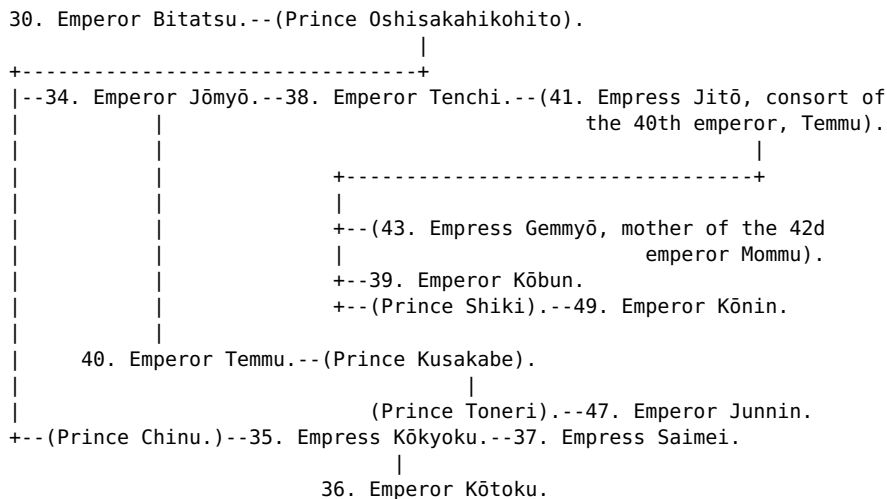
30. Emperor Bitatsu.--(Prince Oshisakahikohito).

|--34. Emperor Jōmyō.--38. Emperor Tenchi.--(41. Empress Jitō, consort of the 40th emperor, Temmu).

+--(43. Empress Gemmyō, mother of the 42d emperor Mommu).

+--39. Emperor Kōbun.

+--(Prince Shiki).--49. Emperor Kōnin.

40. Emperor Temmu.--(Prince Kusakabe).

(Prince Toneri).--47. Emperor Junnin.

+--(Prince Chinu.)--35. Empress Kōkyoku.--37. Empress Saimei.

36. Emperor Kōtoku.